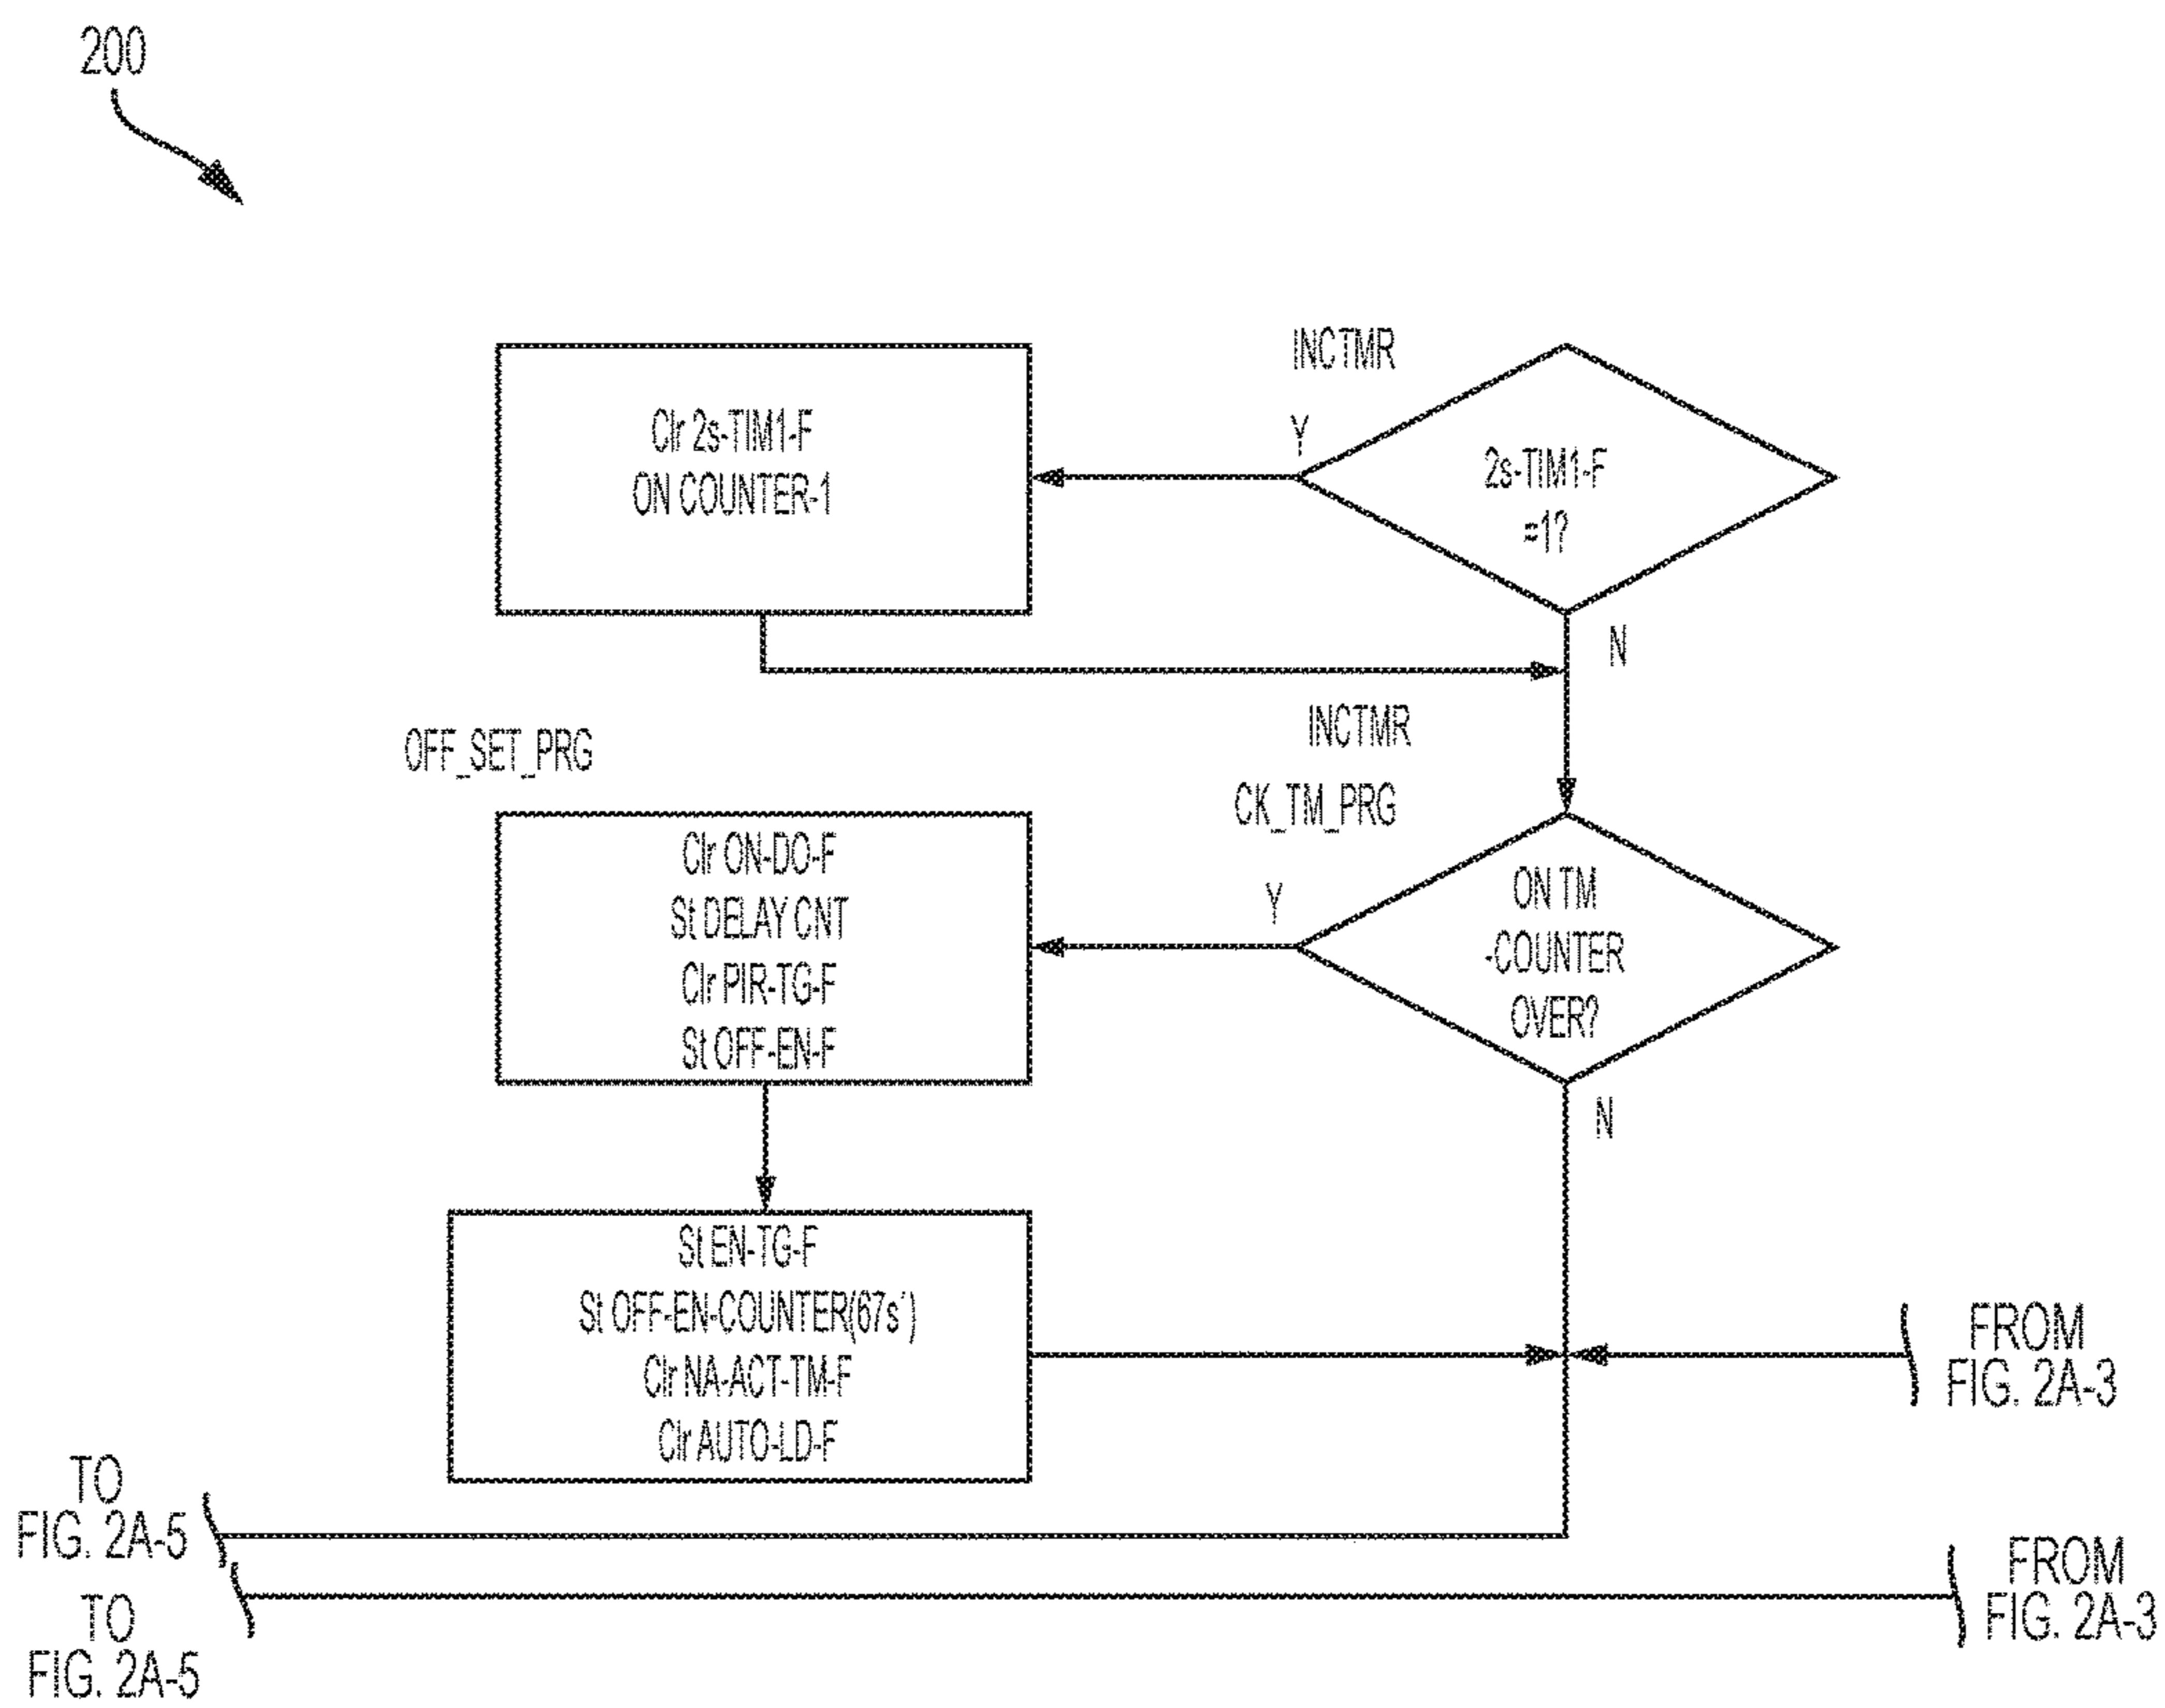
200

INCTMR

Clr 2s-TIM1-F
ON COUNTER-1

Y

2s-TIM1-F
=1?

N

INCTMR

OFF_SET_PRG

CK_TM_PRG

Clr ON-DO-F
St DELAY CNT
Clr PIR-TG-F
St OFF-EN-F

Y

ON TM
-COUNTER
OVER?

N

St EN-TG-F
St OFF-EN-COUNTER(67s')
Clr NA-ACT-TM-F
Clr AUTO-LD-F

FROM
FIG. 2A-3

TO
FIG. 2A-5

TO
FIG. 2A-5

FROM
FIG. 2A-3